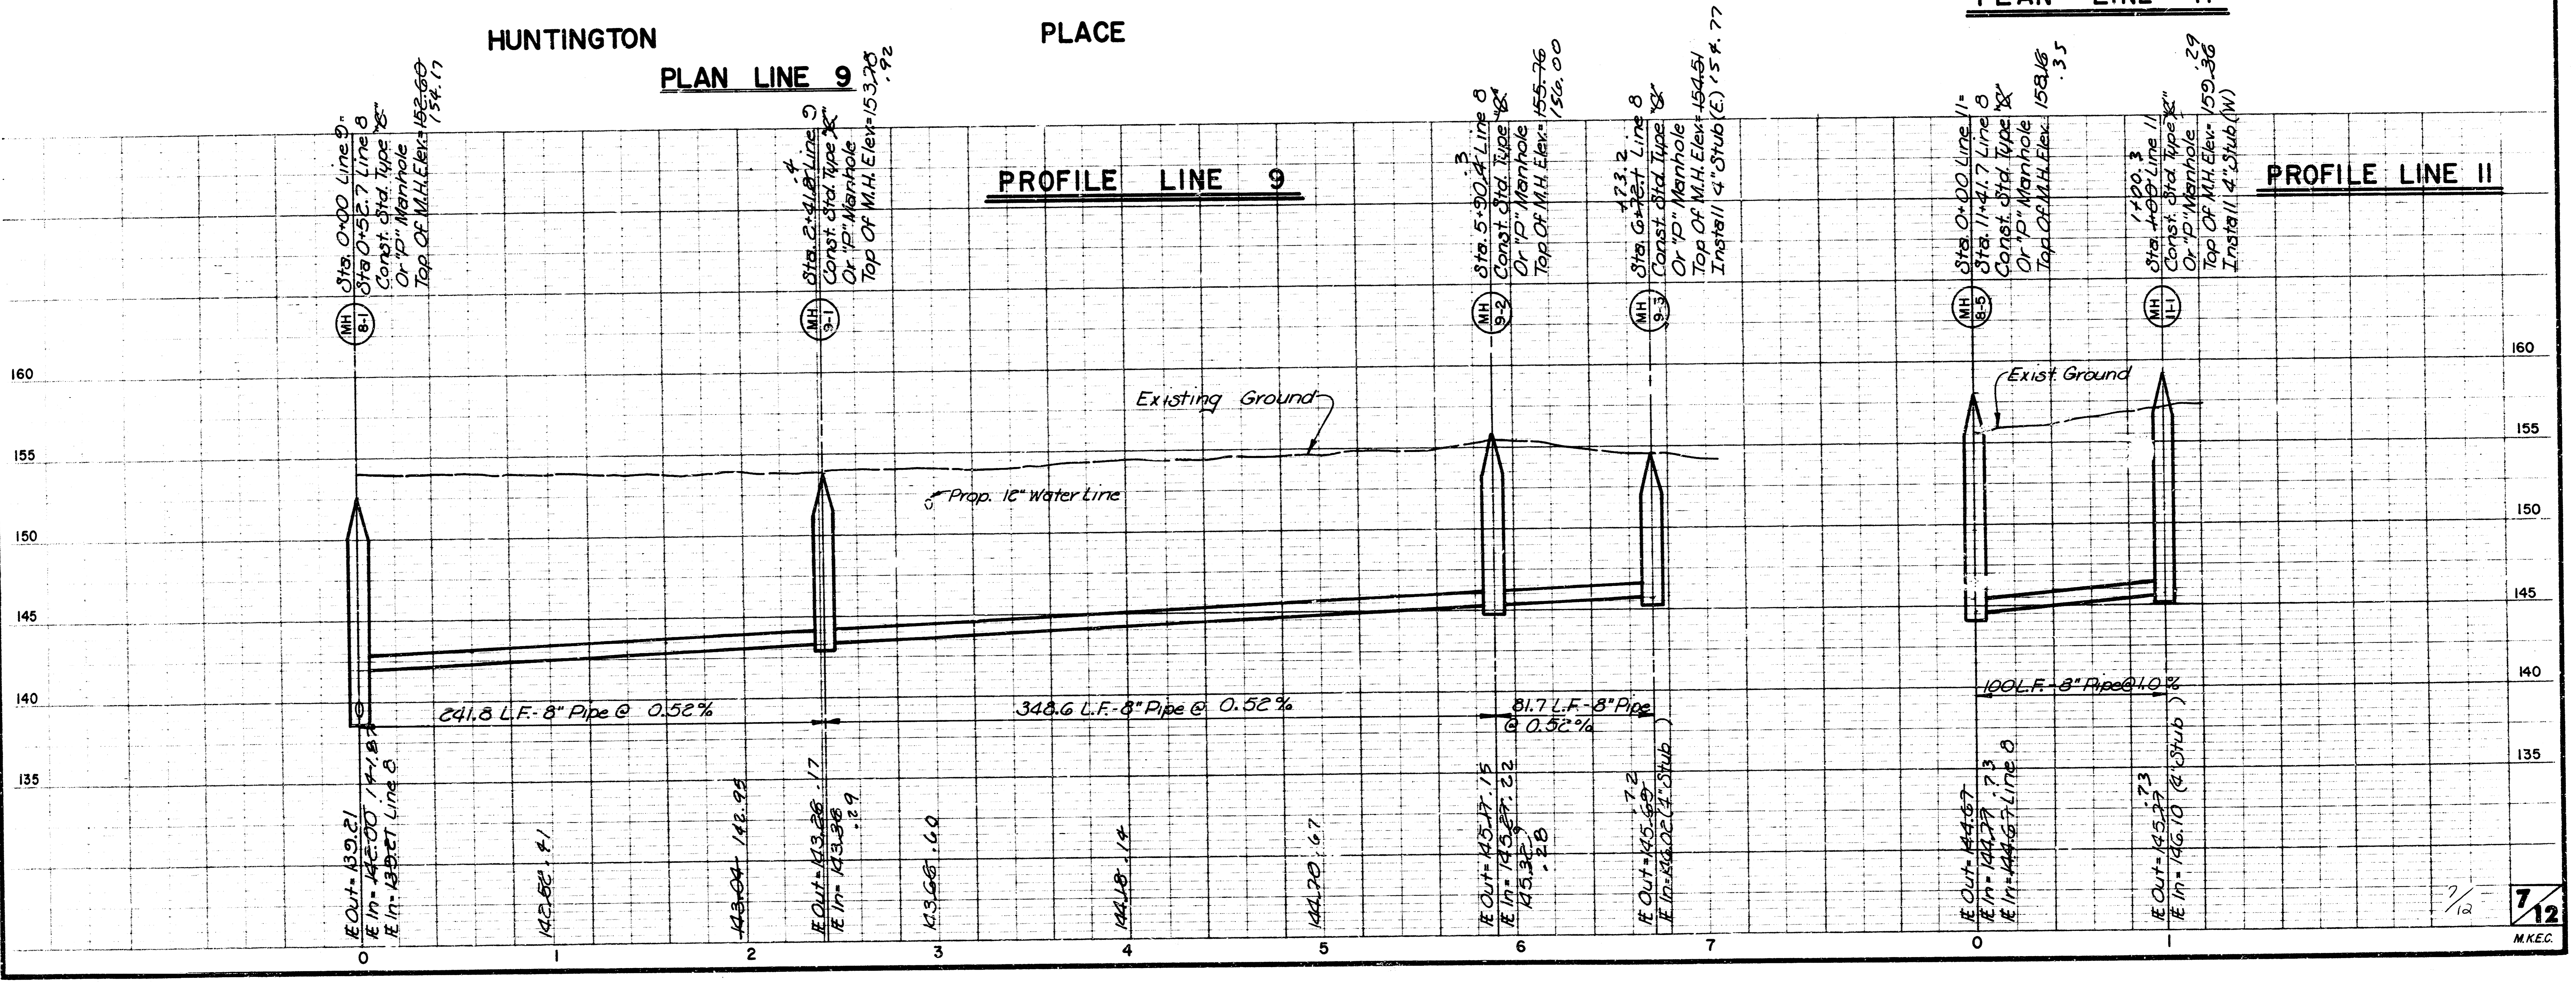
PLAN LINE 11

HUNTINGTON

PLACE

PLAN LINE 9

PROFILE LINE 9

PROFILE LINE 11

MH 8-1
Sta. 0+00 Line 9
Sta 0+52.7 Line 8
Const. Std. Type "B"
Or "P" Manhole
Top Of M.H. Elev.= 152.60 154.17

MH 9-1
Sta. 2+41.8 Line 9 .4
Const. Std. Type "X"
Or "P" Manhole
Top Of M.H. Elev.= 153.70 .92

MH 9-2
Sta. 5+90.4 Line 8 .3
Const. Std. Type "X"
Or "P" Manhole
Top Of M.H. Elev.= 155.76 156.00

MH 9-3
Sta. 6+72.1 Line 8 +73.2
Const. Std. Type "X"
Or "P" Manhole
Top Of M.H. Elev.= 154.51
Install 4" Stub (E) 154.77

MH 8-5
Sta. 0+00 Line 11
Sta. 11+41.7 Line 8
Const. Std. Type "X"
Or "P" Manhole
Top Of M.H. Elev. 158.16 .35

MH 11-1
Sta. 1+00 Line 11 1+00.3
Const. Std. Type "X"
Or "P" Manhole
Top Of M.H. Elev.= 159.36 .29
Install 4" Stub (W)

Existing Ground

Exist. Ground

Prop. 12" Water Line

160
155
150
145
140
135

241.8 L.F. - 8" Pipe @ 0.52%

348.6 L.F. - 8" Pipe @ 0.52%

81.7 L.F. - 8" Pipe @ 0.52%

100 L.F. - 8" Pipe @ 1.0%

℄ Out = 139.21
℄ In = 140.00 141.87
℄ In = 139.21 Line 8

142.50 .41

143.04 142.95

℄ Out = 143.26 .17
℄ In = 143.36 .29

143.66 .60

144.18 .14

144.70 .67

℄ Out = 145.17 .15
℄ In = 145.27 .22
145.32 .28

℄ Out = 145.60 .72
℄ In = 146.02 (4" Stub)

℄ Out = 144.67
℄ In = 144.77 .73
℄ In = 144.67 Line 8

℄ Out = 145.77 .73
℄ In = 146.10 (4" Stub)

0 1 2 3 4 5 6 7 0 1

7/12

7/12

M.K.E.C.